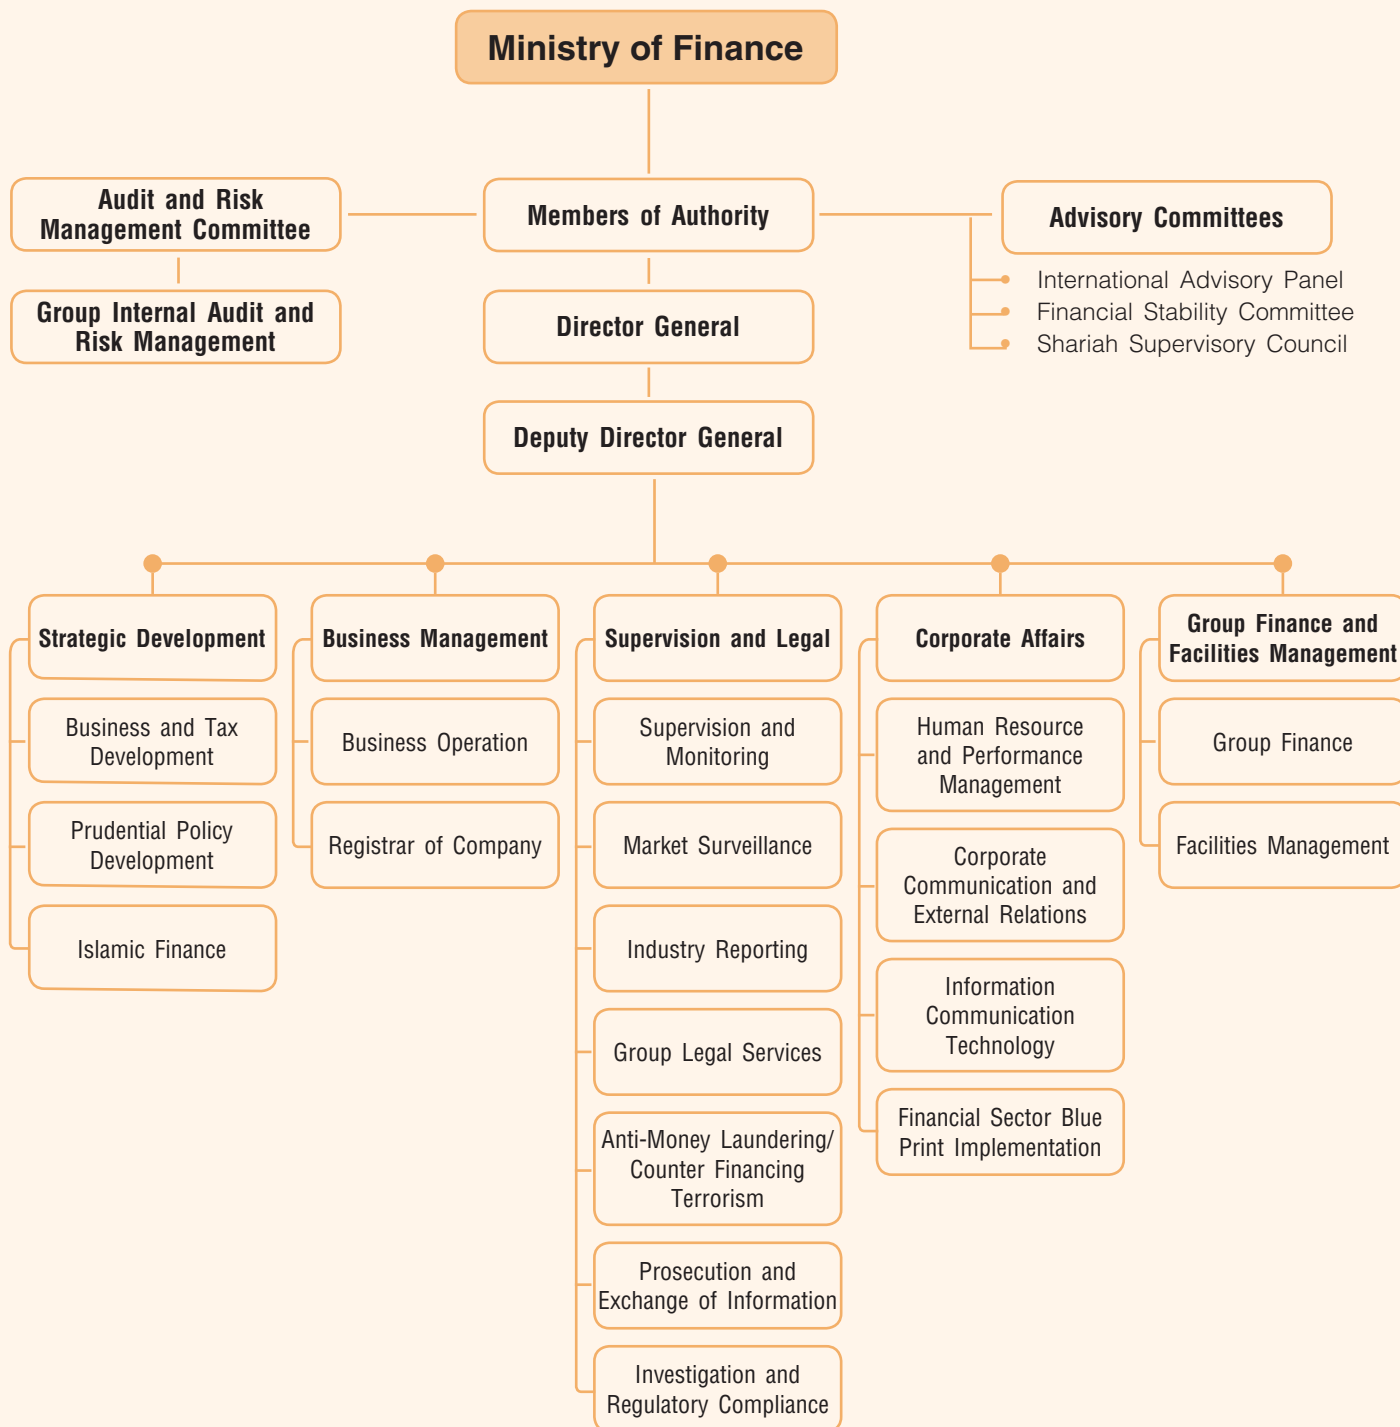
Ministry of Finance

Audit and Risk Management Committee

Group Internal Audit and Risk Management

Members of Authority

Director General

Deputy Director General

Advisory Committees

International Advisory Panel
Financial Stability Committee
Shariah Supervisory Council

Strategic Development

Business and Tax Development

Prudential Policy Development

Islamic Finance

Business Management

Business Operation

Registrar of Company

Supervision and Legal

Supervision and Monitoring

Market Surveillance

Industry Reporting

Group Legal Services

Anti-Money Laundering/ Counter Financing Terrorism

Prosecution and Exchange of Information

Investigation and Regulatory Compliance

Corporate Affairs

Human Resource and Performance Management

Corporate Communication and External Relations

Information Communication Technology

Financial Sector Blue Print Implementation

Group Finance and Facilities Management

Group Finance

Facilities Management